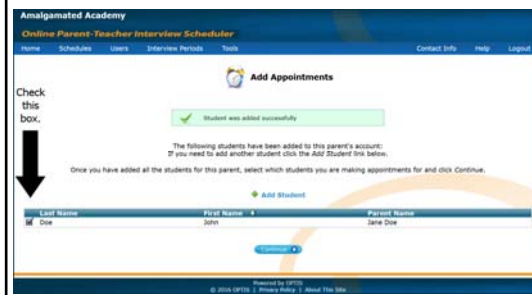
Amalgamated Academy

Online Parent-Teacher Interview Scheduler

Home Schedules Users Interview Periods Tools Contact Info Help Logout

Check this box.

Add Appointments

Student was added successfully

The following students have been added to this parent's account: If you need to add another student click the Add Student link below.

Once you have added all the students for this parent, select which students you are making appointments for and click Continue.

Add Student

| Last Name | First Name | Parent Name |
|---|---|---|
| Doe | John | Jane Doe |

Continue

Powered by OPTIS
© 2016 OPTIS | Privacy Policy | About This Site